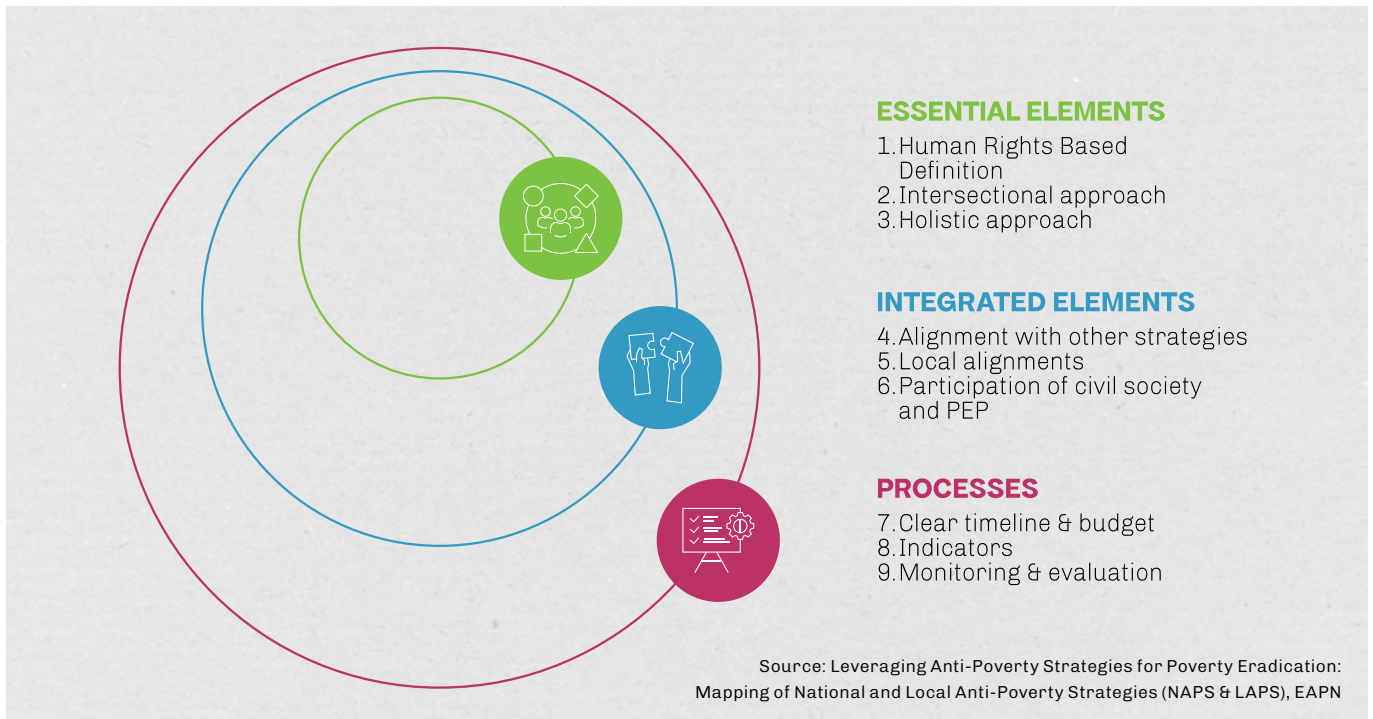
ESSENTIAL ELEMENTS
1. Human Rights Based Definition
2. Intersectional approach
3. Holistic approach

INTEGRATED ELEMENTS
4. Alignment with other strategies
5. Local alignments
6. Participation of civil society and PEP

PROCESSES
7. Clear timeline & budget
8. Indicators
9. Monitoring & evaluation

Source: Leveraging Anti-Poverty Strategies for Poverty Eradication: Mapping of National and Local Anti-Poverty Strategies (NAPS & LAPS), EAPN